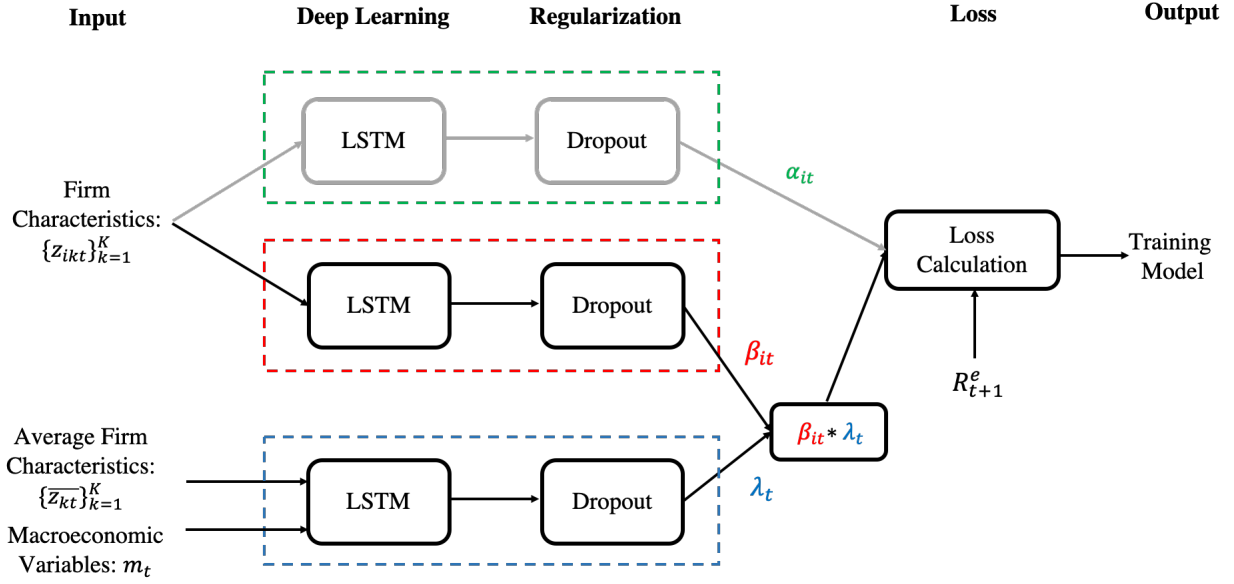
Input

Deep Learning

Regularization

Loss

Output

LSTM

Dropout

$\alpha_{it}$

Firm Characteristics: $\{z_{ikt}\}_{k=1}^{K}$

LSTM

Dropout

$\beta_{it}$

Loss Calculation

Training Model

$R_{t+1}^{e}$

Average Firm Characteristics: $\{\overline{z_{kt}}\}_{k=1}^{K}$

LSTM

Dropout

$\lambda_t$

$\beta_{it} * \lambda_t$

Macroeconomic Variables: $m_t$